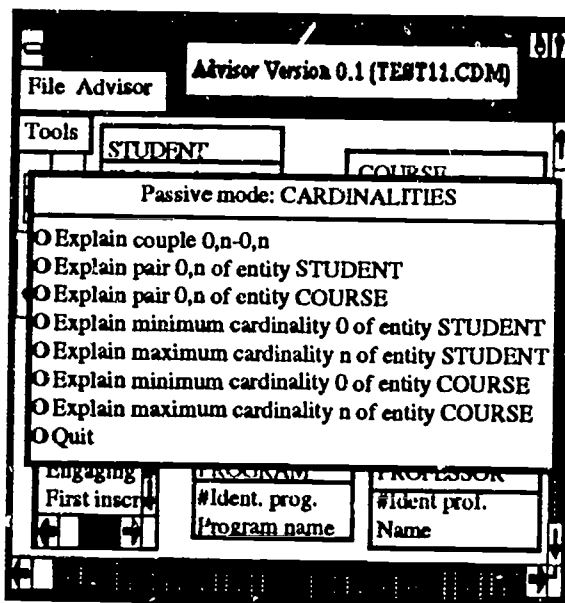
File Advisor

Advisor Version 0.1 (TEST11.CDM)

Tools

STUDENT

COURSE

Passive mode: CARDINALITIES

O Explain couple 0,n-0,n
O Explain pair 0,n of entity STUDENT
O Explain pair 0,n of entity COURSE
O Explain minimum cardinality 0 of entity STUDENT
O Explain maximum cardinality n of entity STUDENT
O Explain minimum cardinality 0 of entity COURSE
O Explain maximum cardinality n of entity COURSE
O Quit

Engaging
First inscr

PROGRAM
#Ident. prog.
Program name

PROFESSOR
#Ident prof.
Name